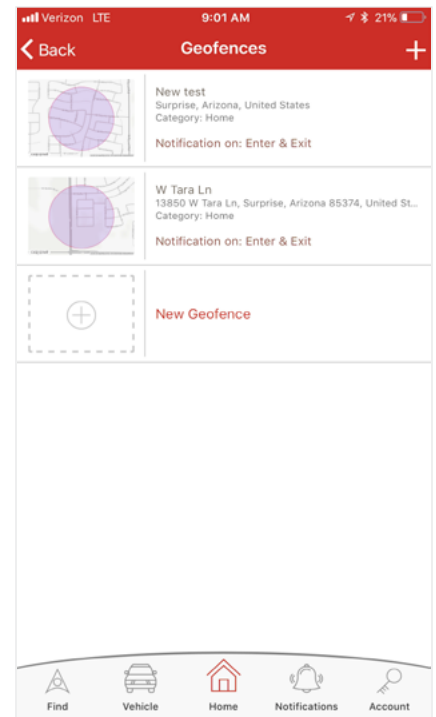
Verizon LTE 9:01 AM 21%

Back Geofences +

New test
Surprise, Arizona, United States
Category: Home

Notification on: Enter & Exit

W Tara Ln
13850 W Tara Ln, Surprise, Arizona 85374, United St...
Category: Home

Notification on: Enter & Exit

New Geofence

Find Vehicle Home Notifications Account